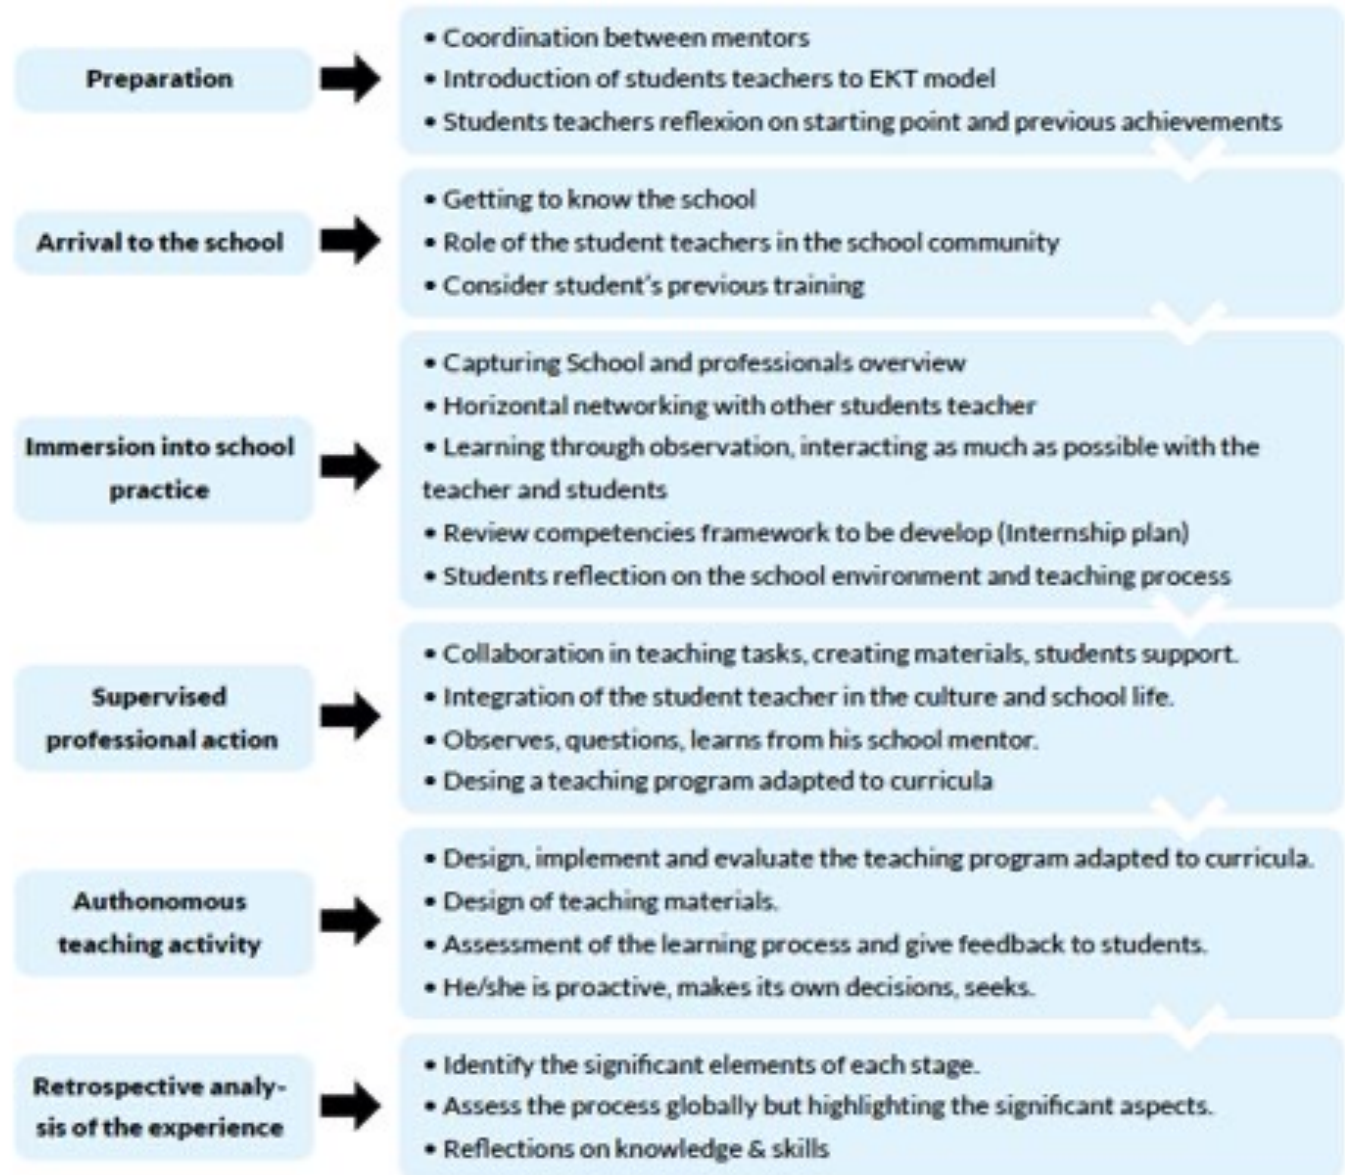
Preparation

• Coordination between mentors
• Introduction of students teachers to EKT model
• Students teachers reflexion on starting point and previous achievements

Arrival to the school

• Getting to know the school
• Role of the student teachers in the school community
• Consider student's previous training

Immersion into school practice

• Capturing School and professionals overview
• Horizontal networking with other students teacher
• Learning through observation, interacting as much as possible with the teacher and students
• Review competencies framework to be develop (Internship plan)
• Students reflection on the school environment and teaching process

Supervised professional action

• Collaboration in teaching tasks, creating materials, students support.
• Integration of the student teacher in the culture and school life.
• Observes, questions, learns from his school mentor.
• Desing a teaching program adapted to curricula

Authonomous teaching activity

• Design, implement and evaluate the teaching program adapted to curricula.
• Design of teaching materials.
• Assessment of the learning process and give feedback to students.
• He/she is proactive, makes its own decisions, seeks.

Retrospective analysis of the experience

• Identify the significant elements of each stage.
• Assess the process globally but highlighting the significant aspects.
• Reflections on knowledge & skills